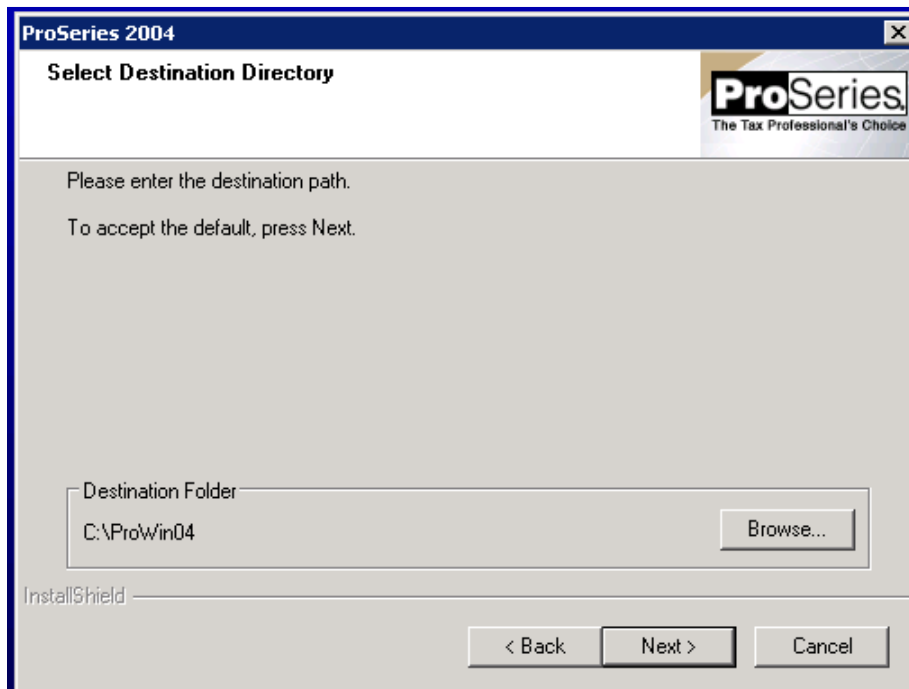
ProSeries 2004

Select Destination Directory

ProSeries
The Tax Professional's Choice

Please enter the destination path.

To accept the default, press Next.

Destination Folder

C:\ProWin04

Browse...

InstallShield

< Back

Next >

Cancel